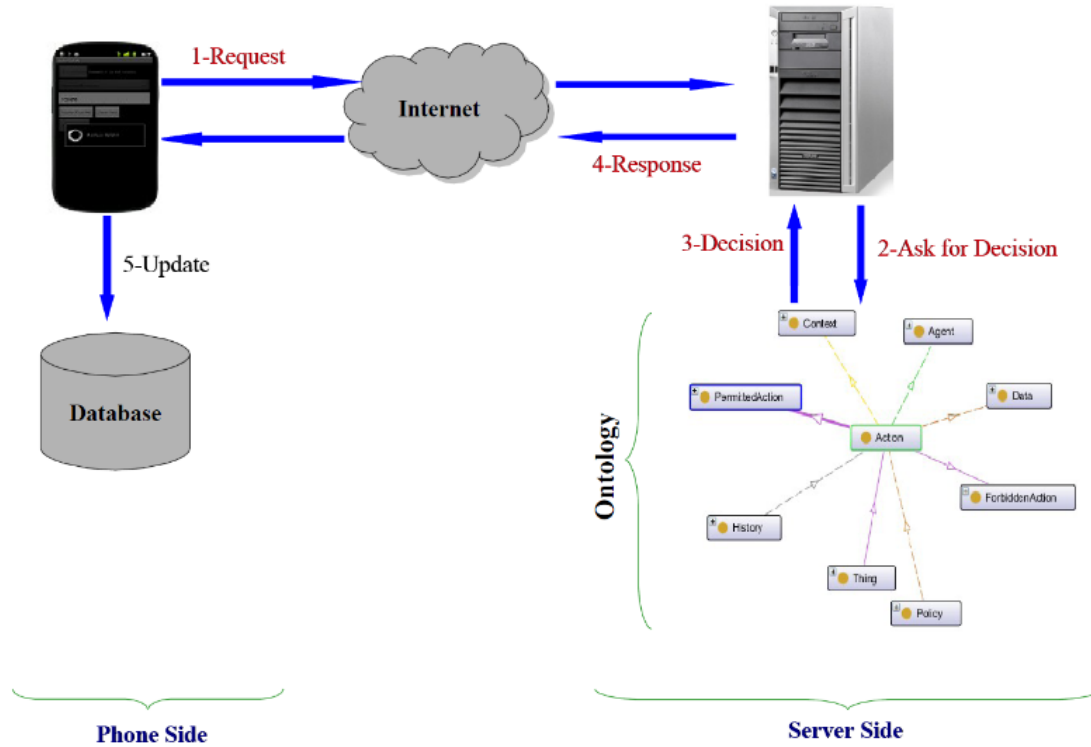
1-Request

Internet

4-Response

5-Update

3-Decision

2-Ask for Decision

Database

Ontology

Context

Agent

PermittedAction

Data

Action

ForbiddenAction

History

Thing

Policy

Phone Side

Server Side